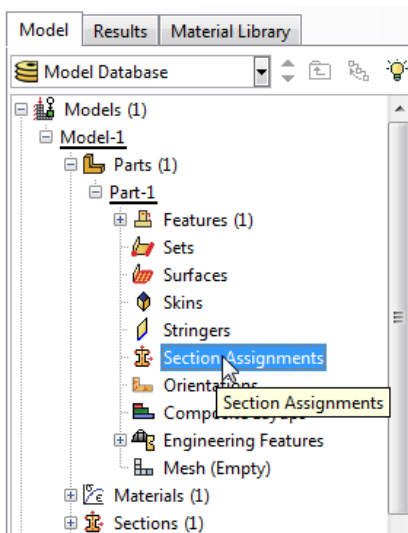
Model | Results | Material Library

Model Database

Models (1)
Model-1
Parts (1)
Part-1
Features (1)
Sets
Surfaces
Skins
Stringers
Section Assignments
Orientations
Compo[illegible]
Section Assignments
Engineering Features
Mesh (Empty)
Materials (1)
Sections (1)